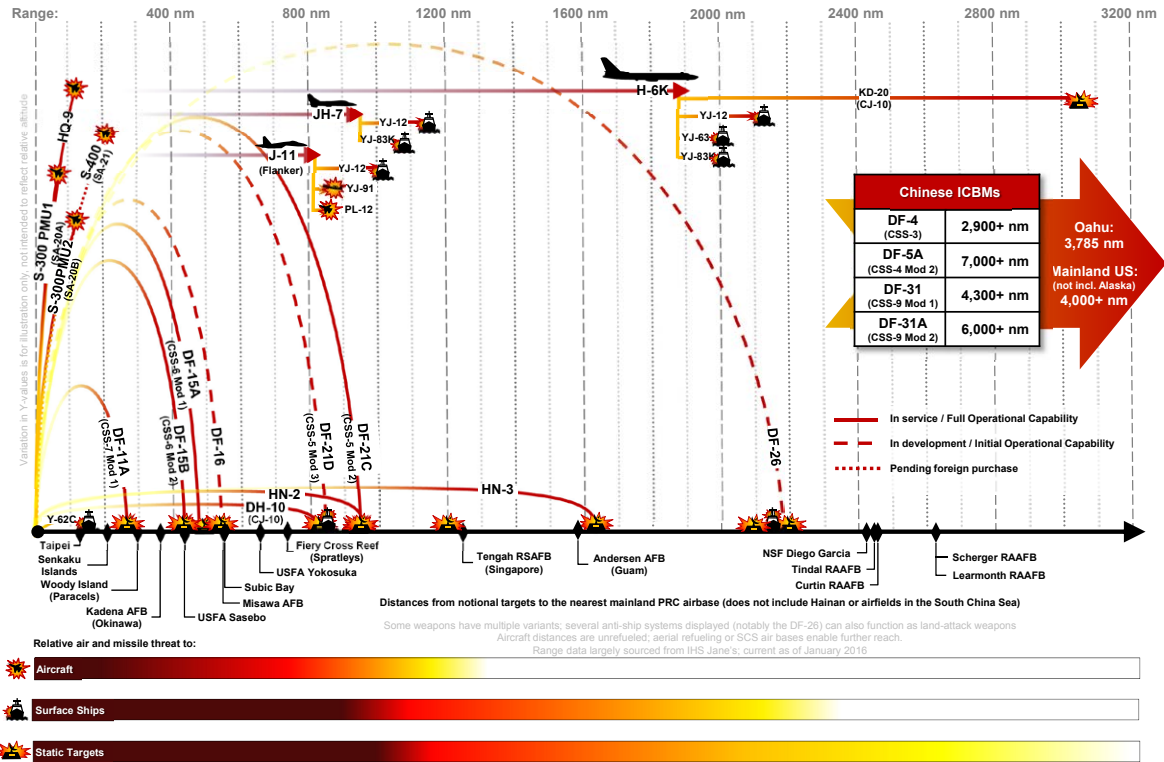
Range: 400 nm 800 nm 1200 nm 1600 nm 2000 nm 2400 nm 2800 nm 3200 nm

Variation in Y-values is for illustration only, not intended to reflect relative altitude

HQ-9
S-400 (SA-21)
S-300 PMU1 (SA-20A)
S-300PMU2 (SA-20B)

JH-7
YJ-12
YJ-83K
J-11 (Flanker)
YJ-12
YJ-91
PL-12

H-6K
YJ-12
YJ-63
YJ-83K
KD-20 (CJ-10)

| Chinese ICBMs | |
|---|---|
| DF-4 (CSS-3) | 2,900+ nm |
| DF-5A (CSS-4 Mod 2) | 7,000+ nm |
| DF-31 (CSS-9 Mod 1) | 4,300+ nm |
| DF-31A (CSS-9 Mod 2) | 6,000+ nm |

Oahu: 3,785 nm
Mainland US: (not incl. Alaska) 4,000+ nm

DF-15A (CSS-6 Mod 1)
DF-11A (CSS-7 Mod 1)
DF-15B (CSS-6 Mod 2)
DF-16
DF-21D (CSS-5 Mod 3)
DF-21C (CSS-5 Mod 2)
DF-26

In service / Full Operational Capability
In development / Initial Operational Capability
Pending foreign purchase

HN-2
HN-3
DH-10 (CJ-10)
Y-62C

Taipei
Senkaku Islands
Woody Island (Paracels)
Kadena AFB (Okinawa)
USFA Sasebo
Subic Bay
Misawa AFB
USFA Yokosuka
Fiery Cross Reef (Spratleys)
Tengah RSAFB (Singapore)
Andersen AFB (Guam)
NSF Diego Garcia
Tindal RAAFB
Curtin RAAFB
Scherger RAAFB
Learmonth RAAFB

Distances from notional targets to the nearest mainland PRC airbase (does not include Hainan or airfields in the South China Sea)

Some weapons have multiple variants; several anti-ship systems displayed (notably the DF-26) can also function as land-attack weapons
Aircraft distances are unrefueled; aerial refueling or SCS air bases enable further reach.
Range data largely sourced from IHS Jane's; current as of January 2016

Relative air and missile threat to:
Aircraft
Surface Ships
Static Targets